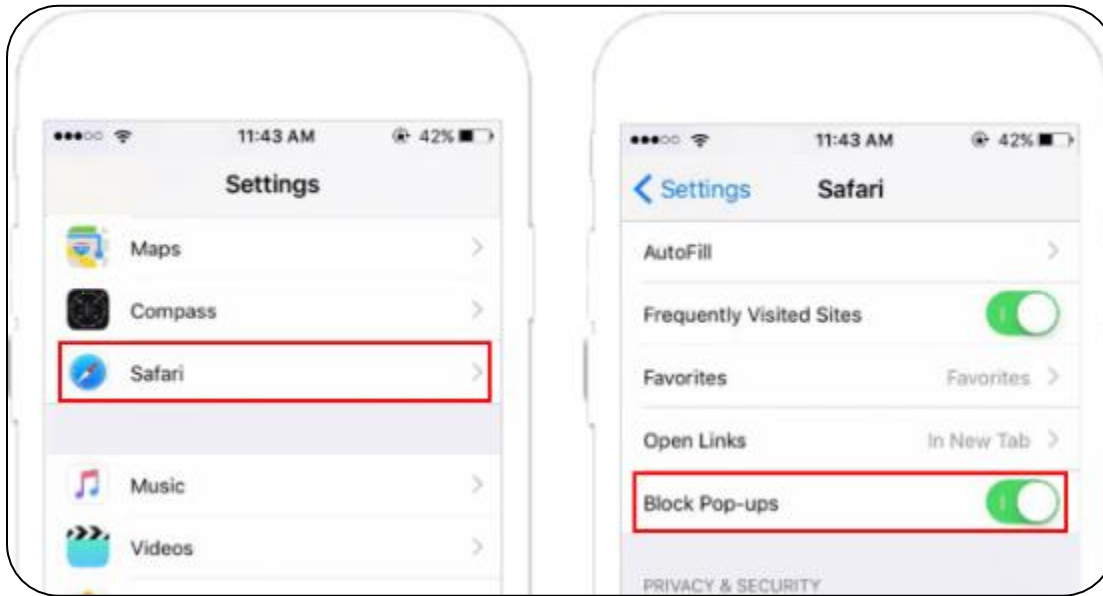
●●●○○ 11:43 AM 42%

Settings

Maps

Compass

Safari

Music

Videos

●●●○○ 11:43 AM 42%

Settings Safari

AutoFill

Frequently Visited Sites

Favorites Favorites

Open Links In New Tab

Block Pop-ups

PRIVACY & SECURITY